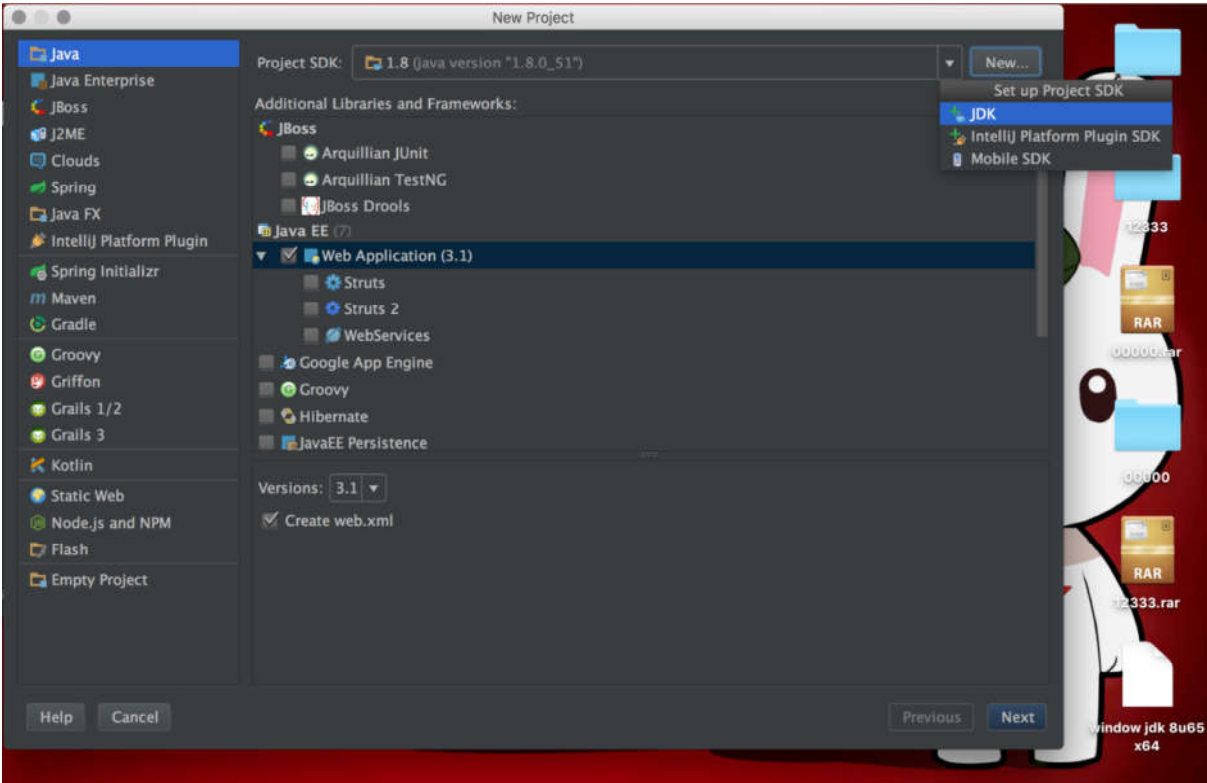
New Project

Java
Java Enterprise
JBoss
J2ME
Clouds
Spring
Java FX
IntelliJ Platform Plugin
Spring Initializr
Maven
Gradle
Groovy
Griffon
Grails 1/2
Grails 3
Kotlin
Static Web
Node.js and NPM
Flash
Empty Project

Project SDK: 1.8 (java version "1.8.0_51")
New...

Set up Project SDK
JDK
IntelliJ Platform Plugin SDK
Mobile SDK

Additional Libraries and Frameworks:
JBoss
Arquillian JUnit
Arquillian TestNG
JBoss Drools
Java EE (7)
Web Application (3.1)
Struts
Struts 2
WebServices
Google App Engine
Groovy
Hibernate
JavaEE Persistence

Versions: 3.1
Create web.xml

Help
Cancel
Previous
Next

12333
RAR
00000.rar
00000
RAR
12333.rar
window jdk 8u65 x64